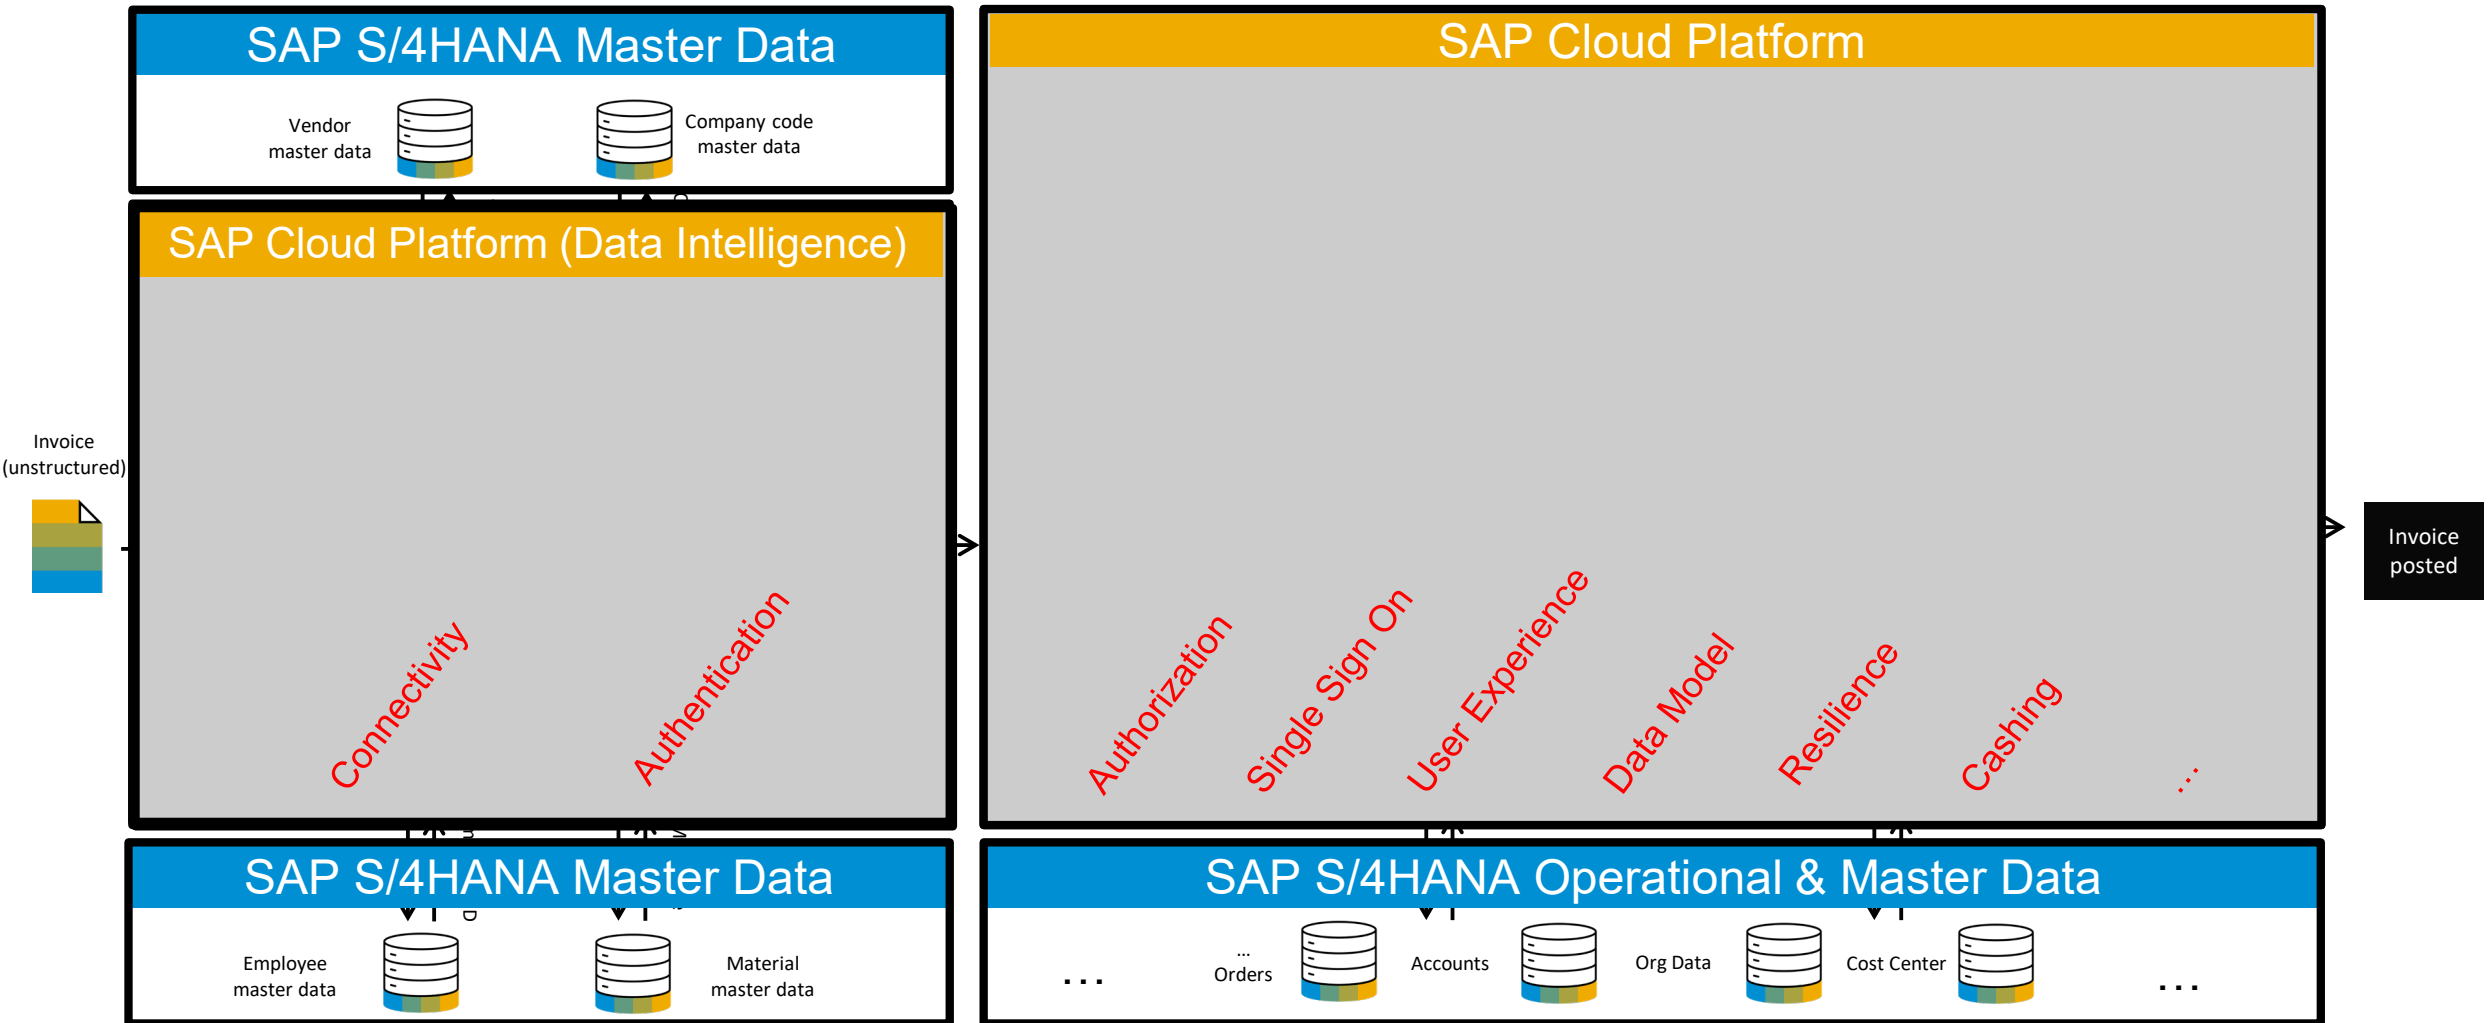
SAP S/4HANA Master Data

Vendor master data

Company code master data

SAP Cloud Platform (Data Intelligence)

Invoice (unstructured)

Connectivity

Authentication

SAP Cloud Platform

Authorization

Single Sign On

User Experience

Data Model

Resilience

Cashing

...

Invoice posted

SAP S/4HANA Master Data

Employee master data

Material master data

SAP S/4HANA Operational & Master Data

...

... Orders

Accounts

Org Data

Cost Center

...